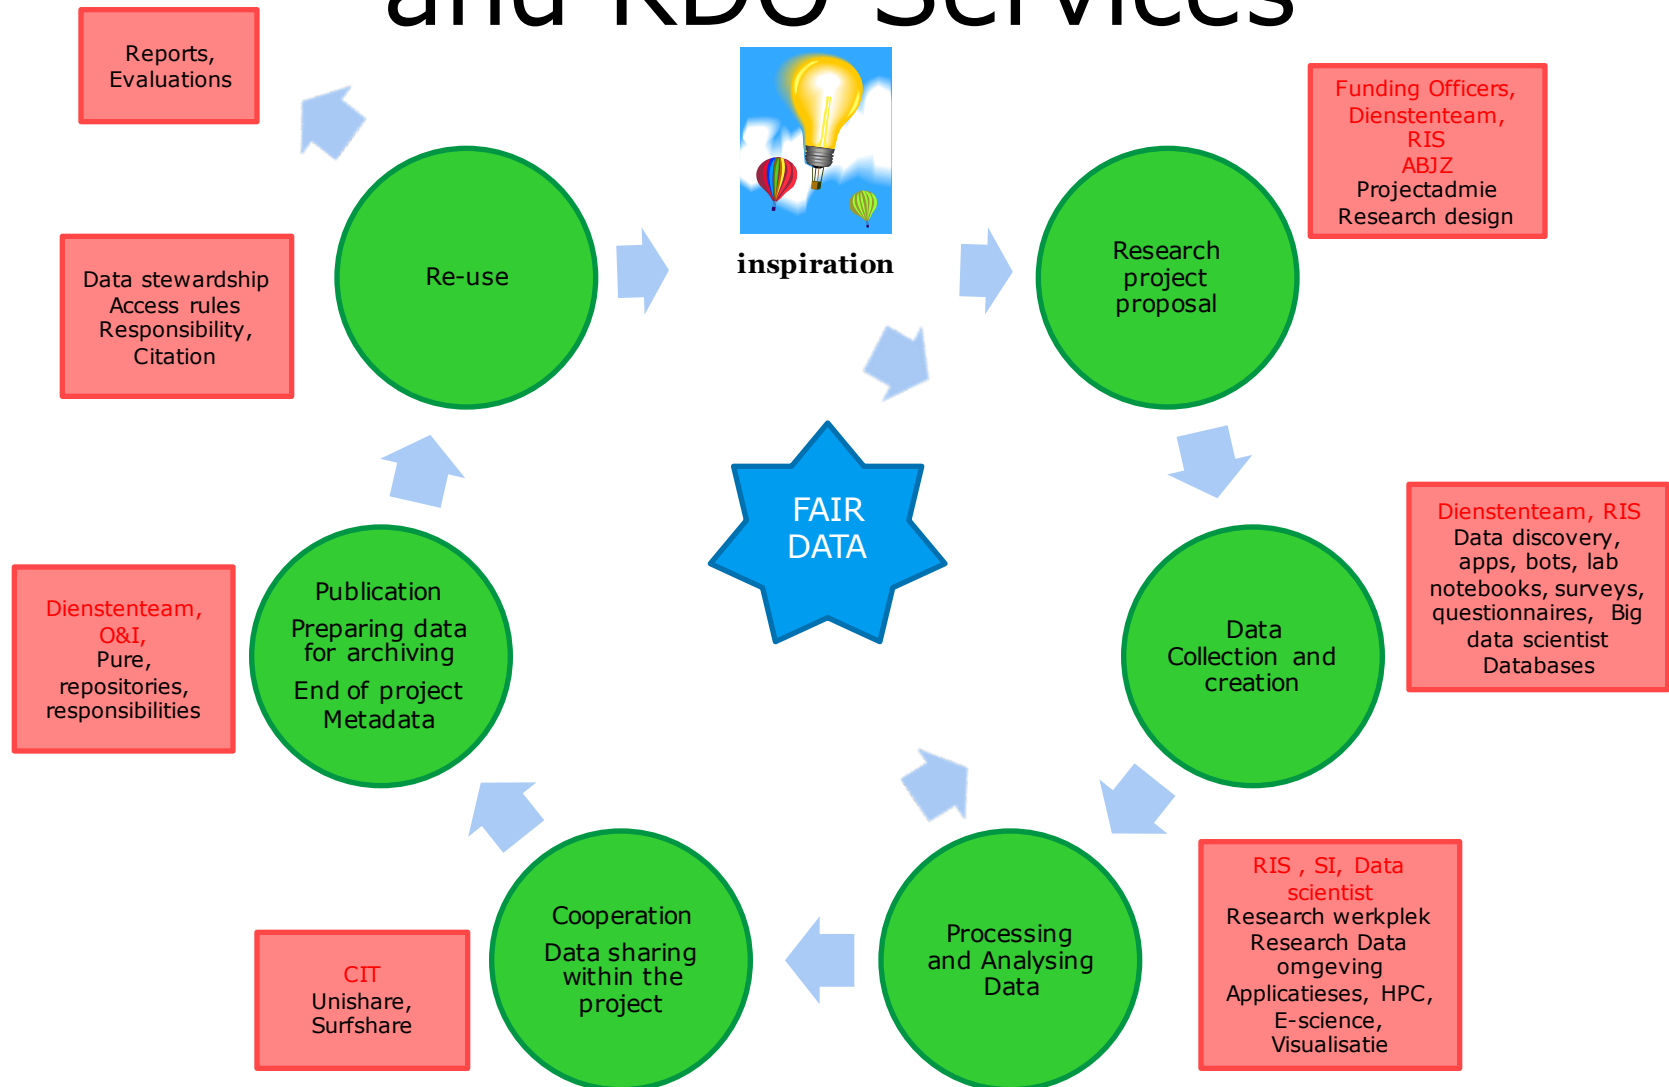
and RDO Services

Reports, Evaluations

inspiration

Funding Officers, Dienstenteam, RIS ABJZ Projectadmie Research design

Data stewardship Access rules Responsibility, Citation

Re-use

Research project proposal

FAIR DATA

Dienstenteam, RIS Data discovery, apps, bots, lab notebooks, surveys, questionnaires, Big data scientist Databases

Dienstenteam, O&I, Pure, repositories, responsibilities

Publication
Preparing data for archiving
End of project Metadata

Data Collection and creation

RIS , SI, Data scientist Research werkplek Research Data omgeving Applicatieses, HPC, E-science, Visualisatie

CIT Unishare, Surfshare

Cooperation
Data sharing within the project

Processing and Analysing Data